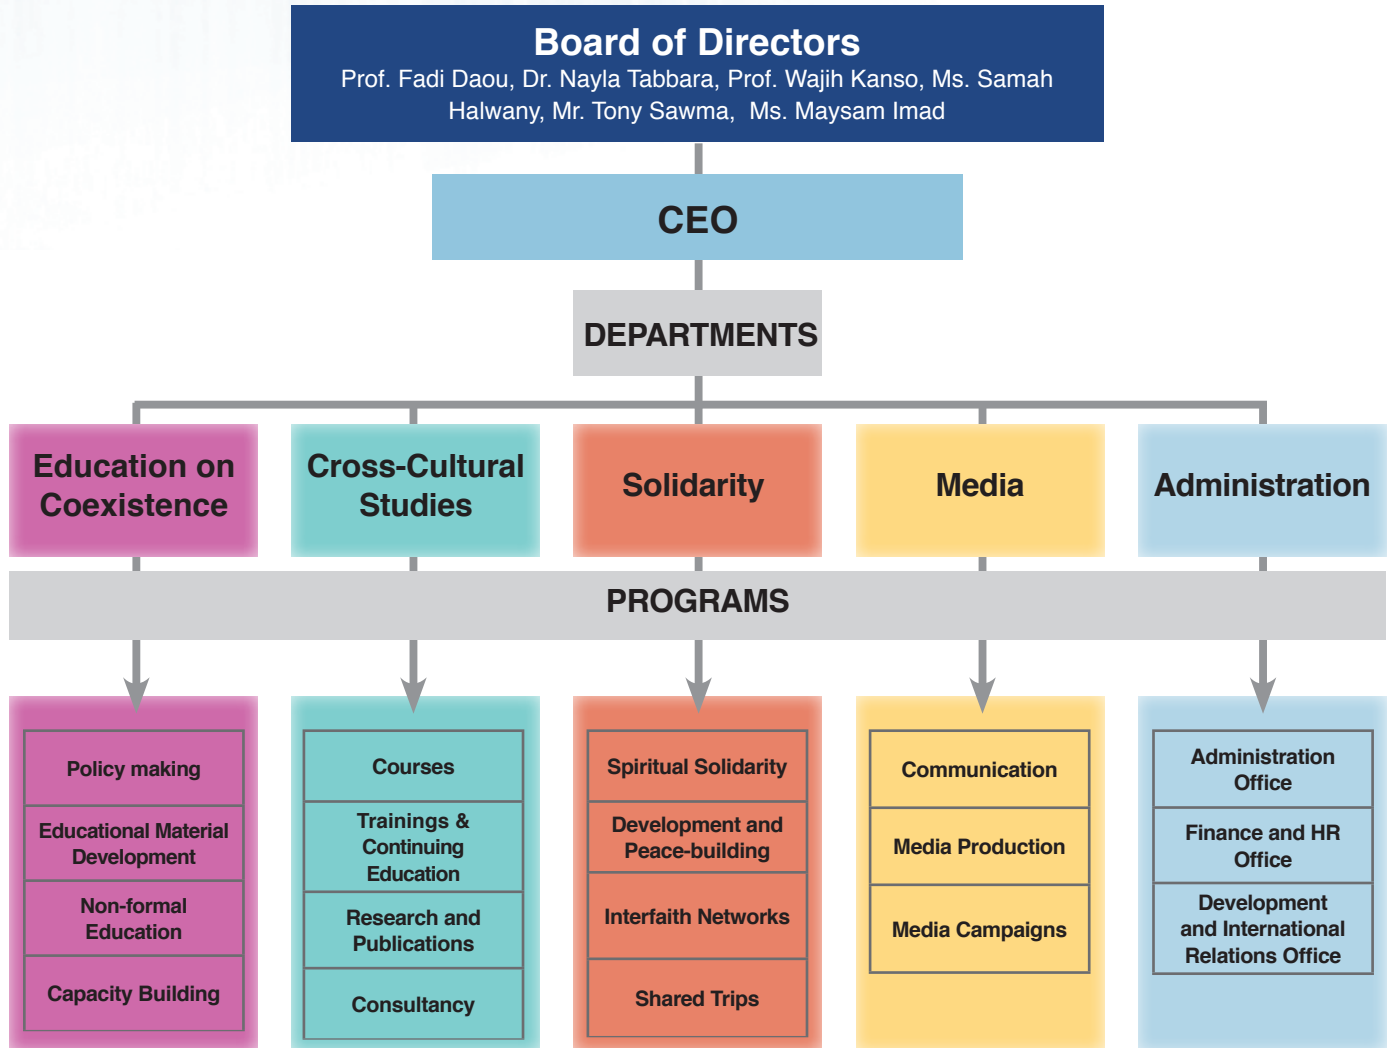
Board of Directors
Prof. Fadi Daou, Dr. Nayla Tabbara, Prof. Wajih Kanso, Ms. Samah Halwany, Mr. Tony Sawma, Ms. Maysam Imad

CEO

DEPARTMENTS

Education on Coexistence

Cross-Cultural Studies

Solidarity

Media

Administration

PROGRAMS

Policy making

Educational Material Development

Non-formal Education

Capacity Building

Courses

Trainings & Continuing Education

Research and Publications

Consultancy

Spiritual Solidarity

Development and Peace-building

Interfaith Networks

Shared Trips

Communication

Media Production

Media Campaigns

Administration Office

Finance and HR Office

Development and International Relations Office